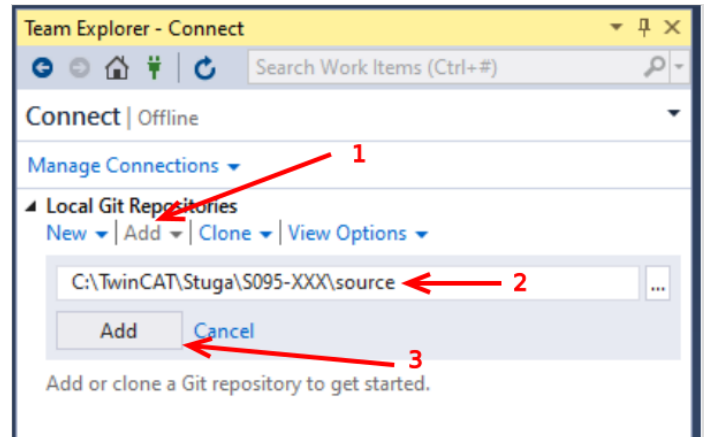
Team Explorer - Connect

Search Work Items (Ctrl+#)

Connect | Offline

Manage Connections

1

Local Git Repositories

New | Add | Clone | View Options

C:\TwinCAT\Stuga\S095-XXX\source

2

...

Add

Cancel

3

Add or clone a Git repository to get started.